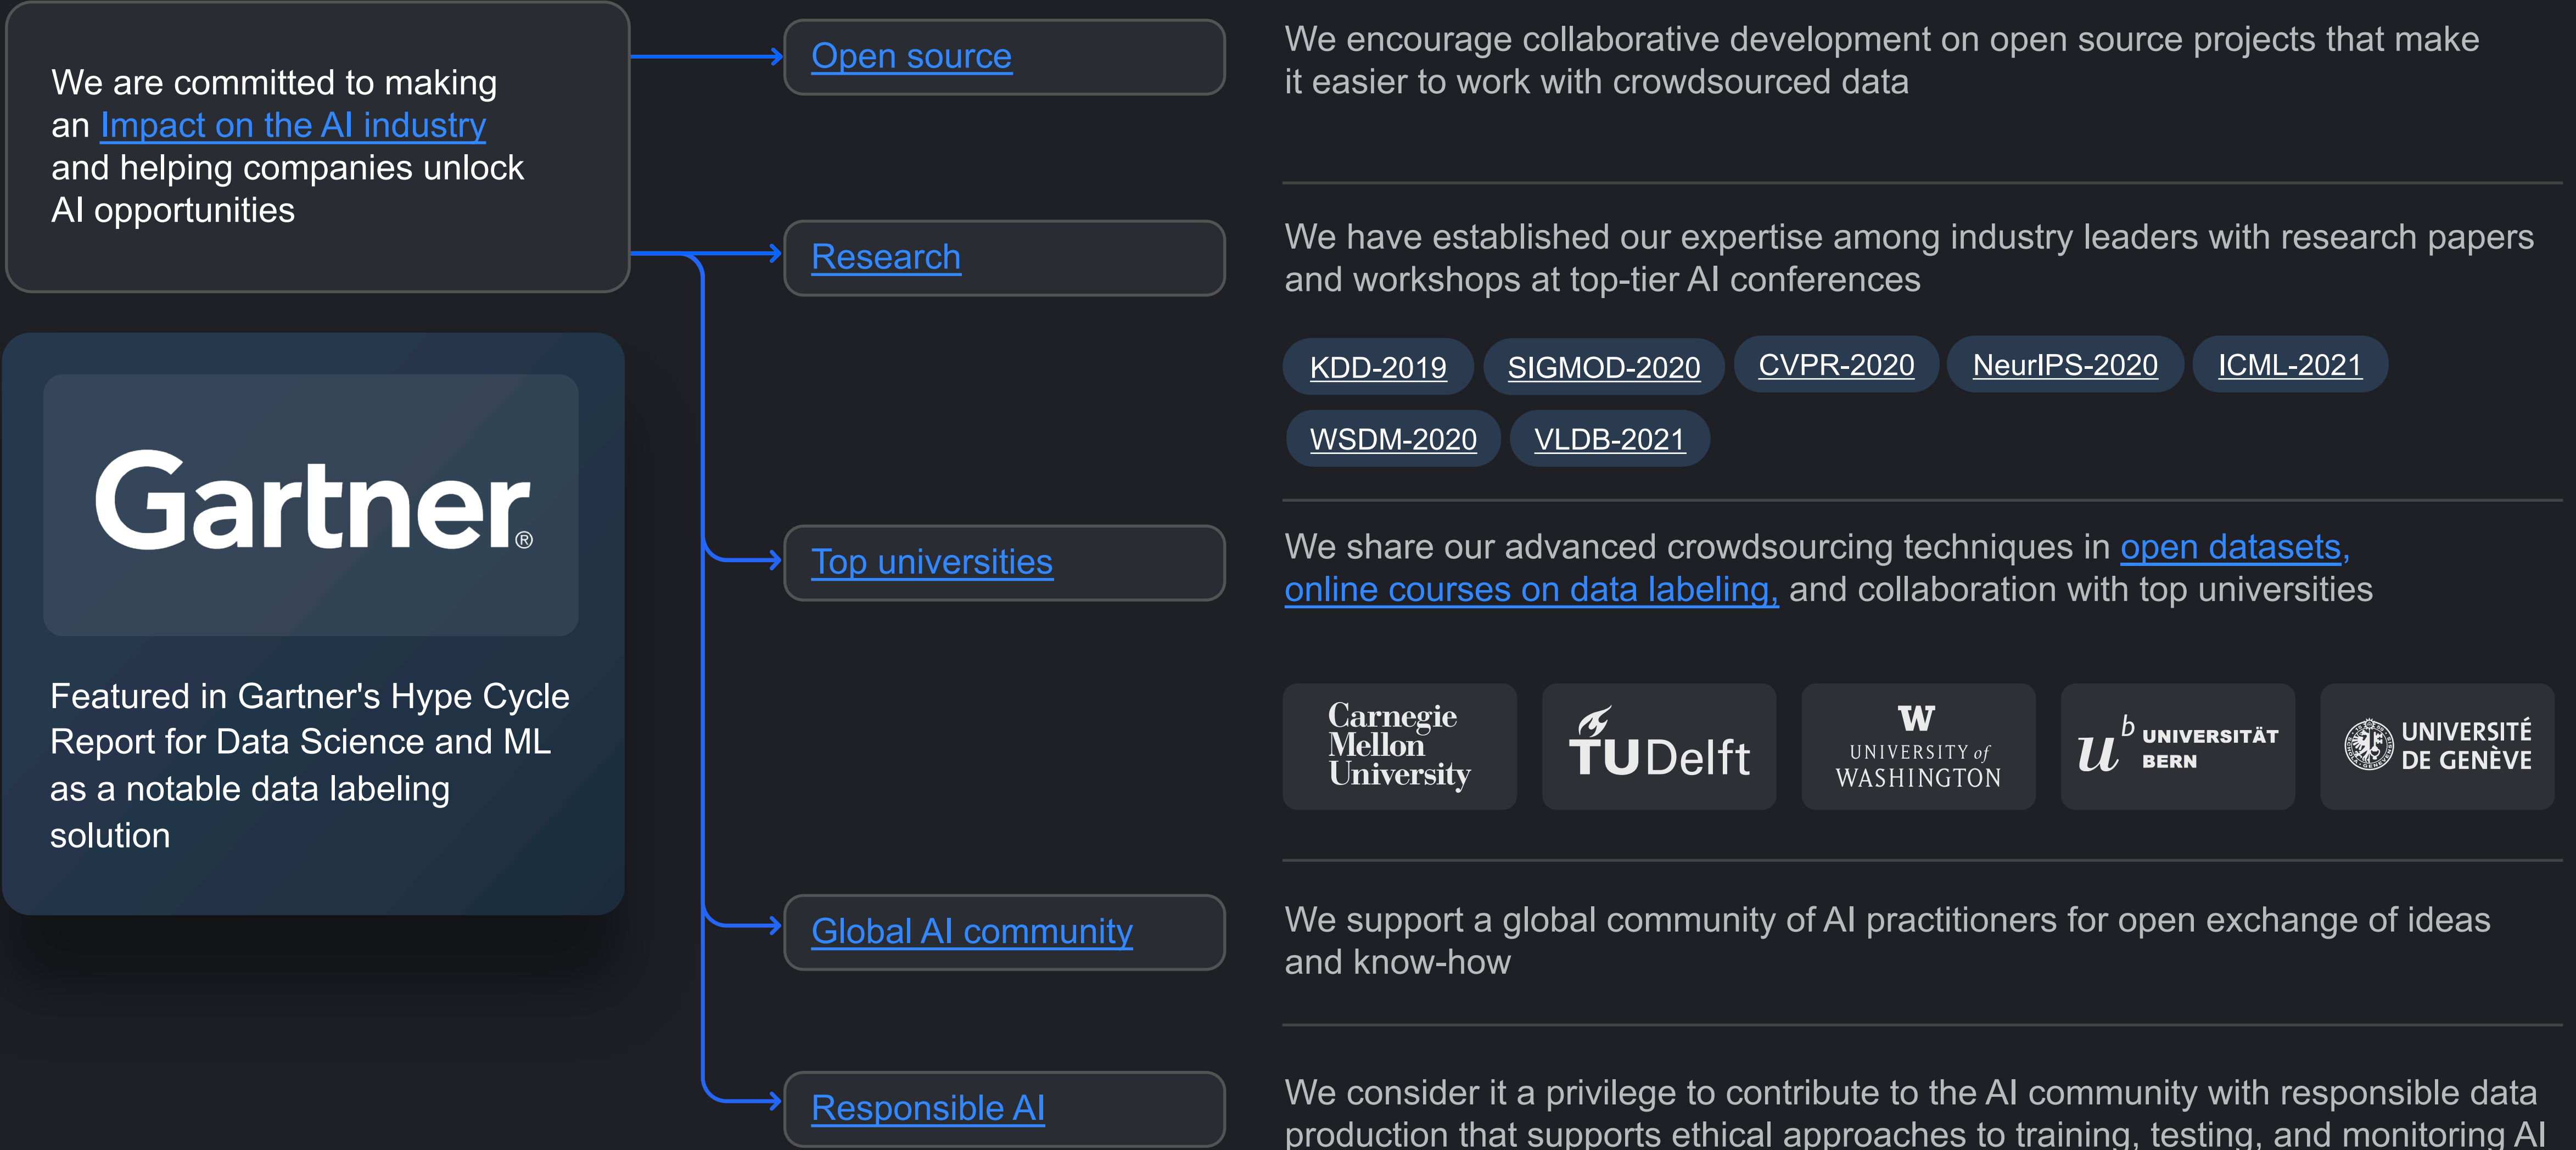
We are committed to making an Impact on the AI industry and helping companies unlock AI opportunities

Gartner®

Featured in Gartner's Hype Cycle Report for Data Science and ML as a notable data labeling solution

Open source

We encourage collaborative development on open source projects that make it easier to work with crowdsourced data

Research

We have established our expertise among industry leaders with research papers and workshops at top-tier AI conferences

KDD-2019 SIGMOD-2020 CVPR-2020 NeurIPS-2020 ICML-2021 WSDM-2020 VLDB-2021

Top universities

We share our advanced crowdsourcing techniques in open datasets, online courses on data labeling, and collaboration with top universities

Carnegie Mellon University

TUDelft

W UNIVERSITY of WASHINGTON

$u^b$ UNIVERSITÄT BERN

UNIVERSITÉ DE GENÈVE

Global AI community

We support a global community of AI practitioners for open exchange of ideas and know-how

Responsible AI

We consider it a privilege to contribute to the AI community with responsible data production that supports ethical approaches to training, testing, and monitoring AI